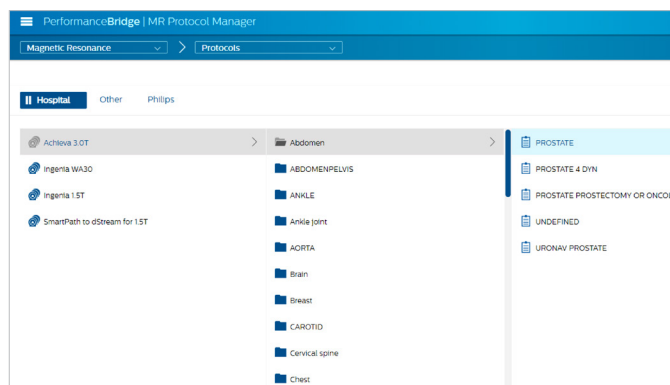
PerformanceBridge | MR Protocol Manager

Magnetic Resonance
Protocols

Hospital
Other
Philips

Achieva 3.0T
Ingenia WA30
Ingenia 1.5T
SmartPath to dStream for 1.5T

Abdomen
ABDOMENPELVIS
ANKLE
Ankle joint
AORTA
Brain
Breast
CAROTID
Cervical spine
Chest

PROSTATE
PROSTATE 4 DYN
PROSTATE PROSTECTOMY OR ONCO
UNDEFINED
URONAV PROSTATE